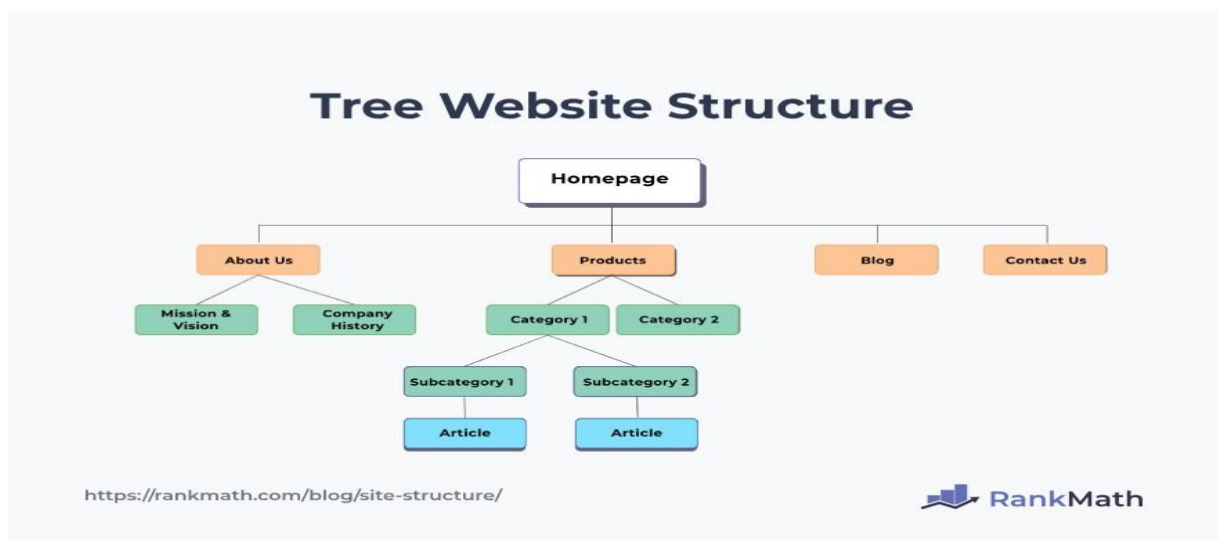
Tree Website Structure

Homepage

About Us

Products

Blog

Contact Us

Mission & Vision

Company History

Category 1

Category 2

Subcategory 1

Subcategory 2

Article

Article

https://rankmath.com/blog/site-structure/

RankMath